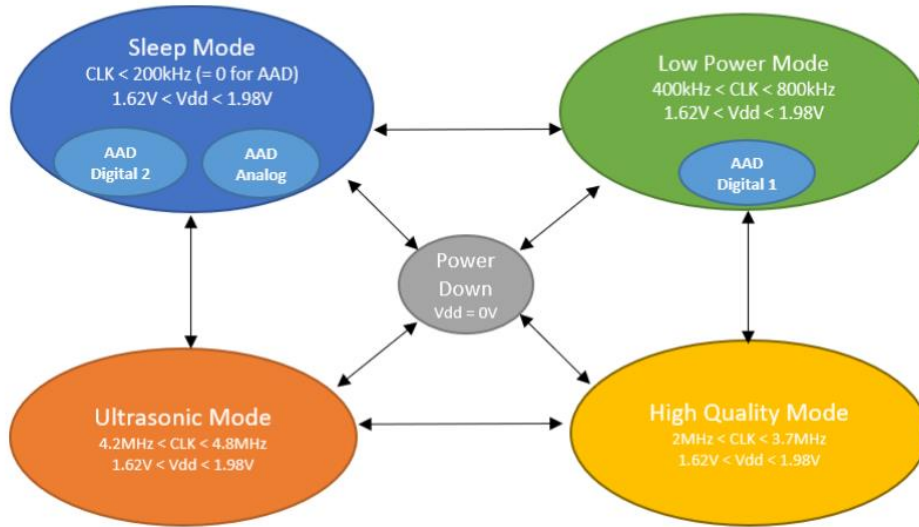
Sleep Mode
CLK < 200kHz (= 0 for AAD)
1.62V < Vdd < 1.98V

AAD
Digital 2

AAD
Analog

Low Power Mode
400kHz < CLK < 800kHz
1.62V < Vdd < 1.98V

AAD
Digital 1

Power
Down
Vdd = 0V

Ultrasonic Mode
4.2MHz < CLK < 4.8MHz
1.62V < Vdd < 1.98V

High Quality Mode
2MHz < CLK < 3.7MHz
1.62V < Vdd < 1.98V